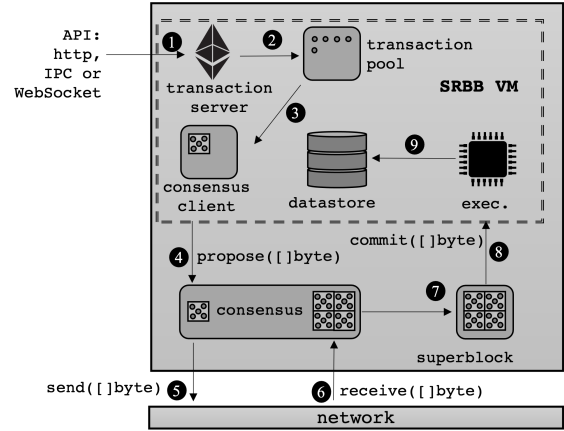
API:
http,
IPC or
WebSocket

1

transaction
server

2

transaction
pool

SRBB VM

3

consensus
client

9

datastore

exec.

commit([]byte)

8

4 propose([]byte)

consensus

7

superblock

send([]byte) 5

6 receive([]byte)

network